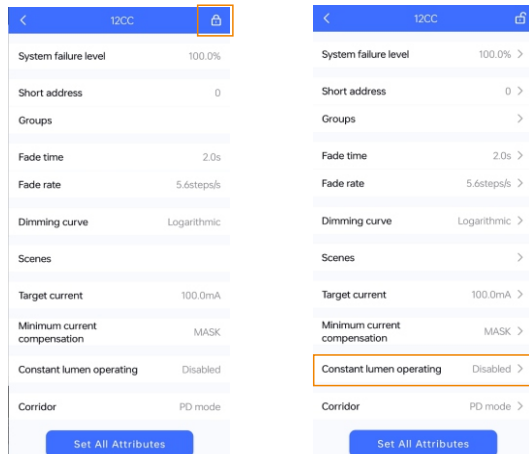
<
12CC

System failure level 100.0%

Short address 0

Groups

Fade time 2.0s

Fade rate 5.6steps/s

Dimming curve Logarithmic

Scenes

Target current 100.0mA

Minimum current compensation MASK

Constant lumen operating Disabled

Corridor PD mode

Set All Attributes

<
12CC

System failure level 100.0% >

Short address 0 >

Groups >

Fade time 2.0s >

Fade rate 5.6steps/s >

Dimming curve Logarithmic >

Scenes >

Target current 100.0mA >

Minimum current compensation MASK >

Constant lumen operating Disabled >

Corridor PD mode >

Set All Attributes